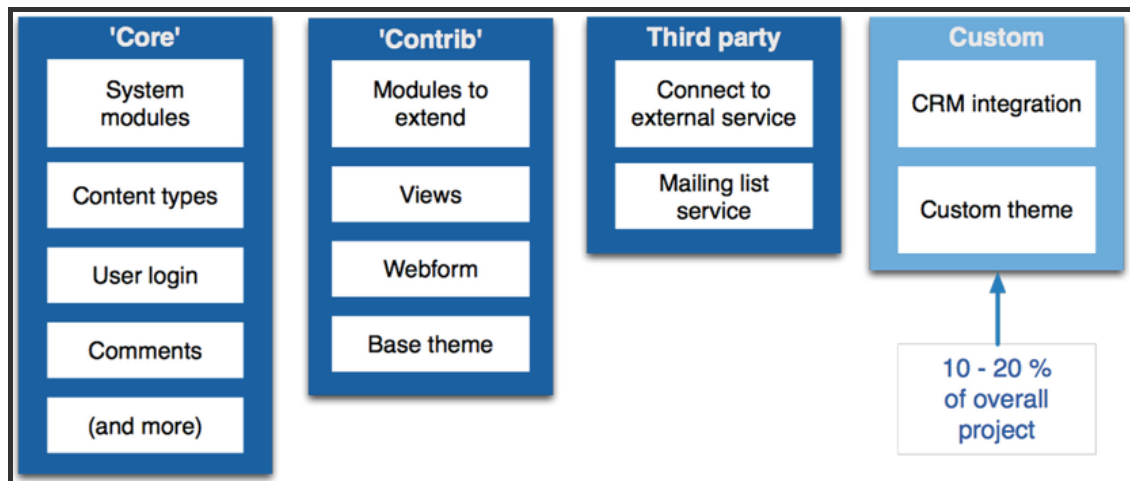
'Core'

System modules

Content types

User login

Comments

(and more)

'Contrib'

Modules to extend

Views

Webform

Base theme

Third party

Connect to external service

Mailing list service

Custom

CRM integration

Custom theme

10 - 20 % of overall project